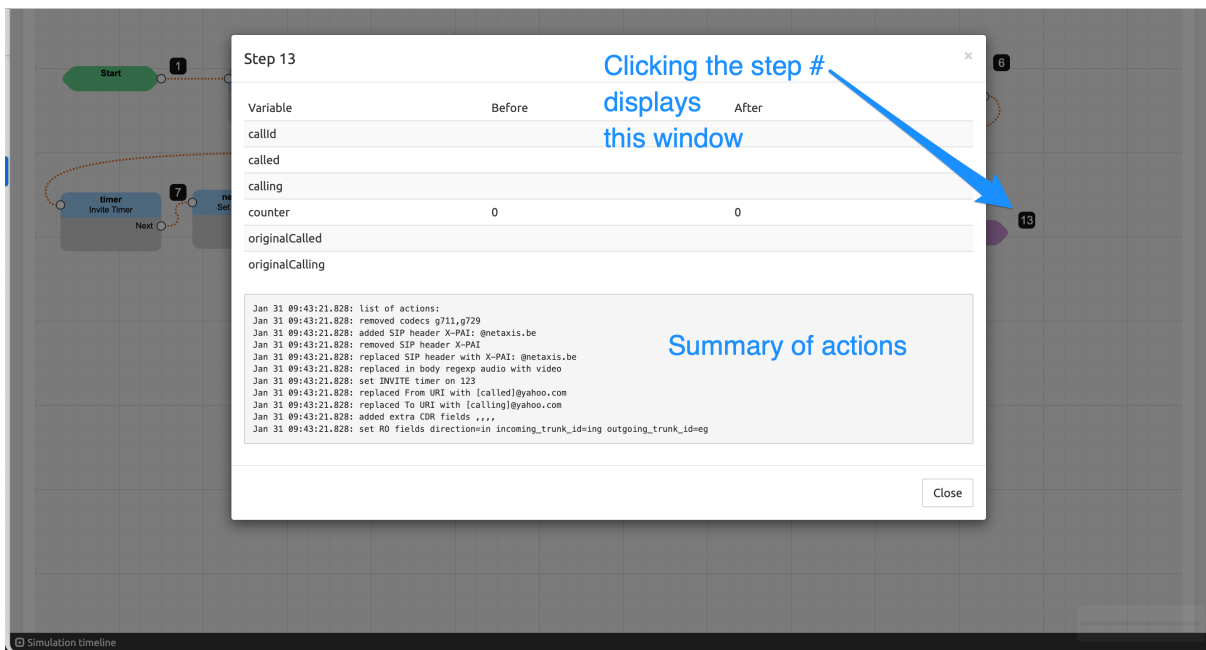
Start
1
6
timer
Invite Timer
Next
7
ne
Se
13

Step 13
×

Clicking the step #
displays
this window

| Variable | Before | After |
|---|---|---|
| callId | | |
| called | | |
| calling | | |
| counter | 0 | 0 |
| originalCalled | | |
| originalCalling | | |

Jan 31 09:43:21.828: list of actions:
Jan 31 09:43:21.828: removed codecs g711,g729
Jan 31 09:43:21.828: added SIP header X-PAI: @netaxis.be
Jan 31 09:43:21.828: removed SIP header X-PAI
Jan 31 09:43:21.828: replaced SIP header with X-PAI: @netaxis.be
Jan 31 09:43:21.828: replaced in body regexp audio with video
Jan 31 09:43:21.828: set INVITE timer on 123
Jan 31 09:43:21.828: replaced From URI with [called]@yahoo.com
Jan 31 09:43:21.828: replaced To URI with [calling]@yahoo.com
Jan 31 09:43:21.828: added extra CDR fields ,,,,
Jan 31 09:43:21.828: set RO fields direction=in incoming_trunk_id=ing outgoing_trunk_id=eg

Summary of actions

Close

Simulation timeline